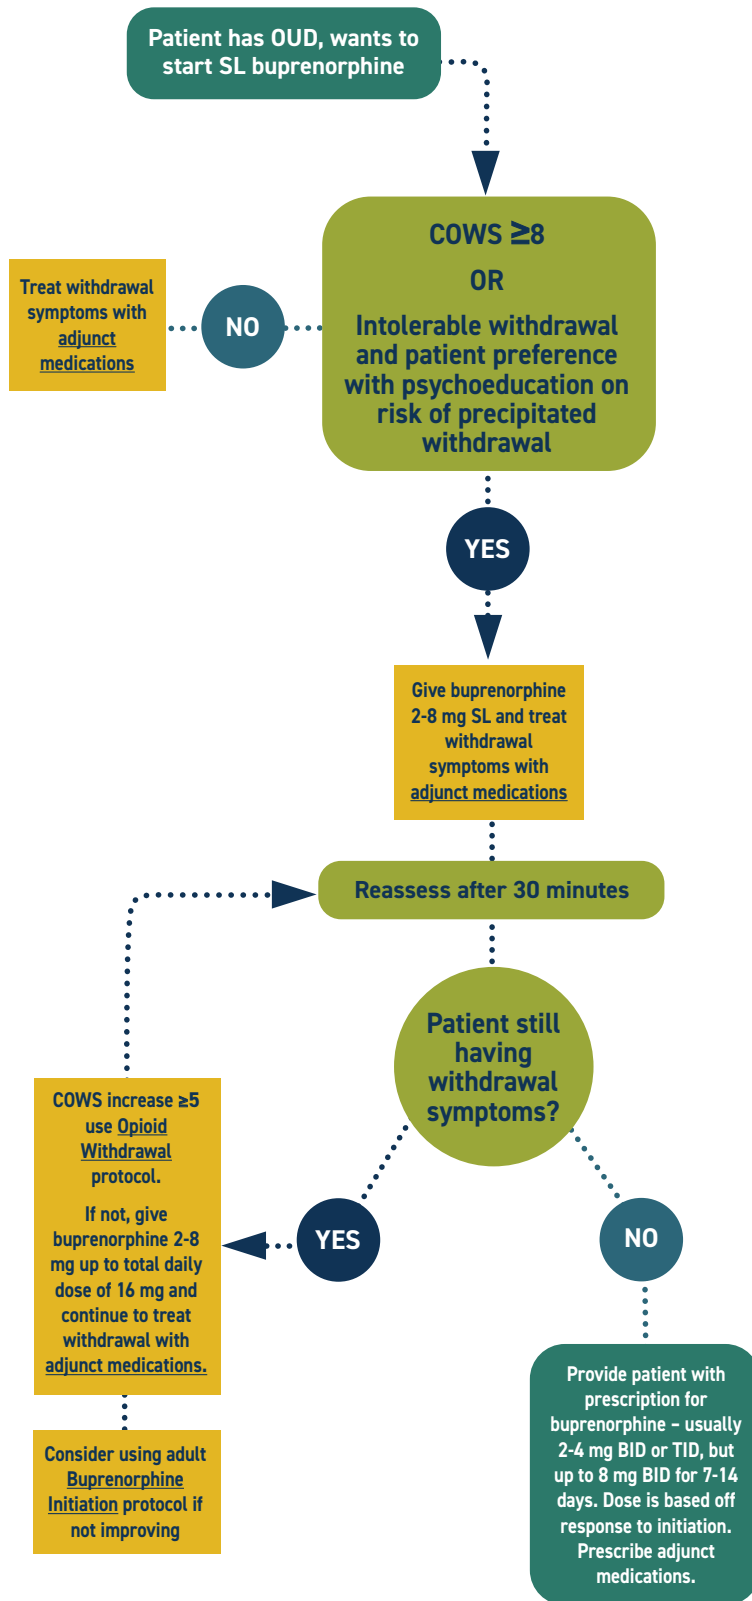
Patient has OUD, wants to start SL buprenorphine

COWS ≥8

OR

Intolerable withdrawal and patient preference with psychoeducation on risk of precipitated withdrawal

NO

Treat withdrawal symptoms with adjunct medications

YES

Give buprenorphine 2-8 mg SL and treat withdrawal symptoms with adjunct medications

Reassess after 30 minutes

Patient still having withdrawal symptoms?

YES

COWS increase ≥5 use Opioid Withdrawal protocol.

If not, give buprenorphine 2-8 mg up to total daily dose of 16 mg and continue to treat withdrawal with adjunct medications.

Consider using adult Buprenorphine Initiation protocol if not improving

NO

Provide patient with prescription for buprenorphine – usually 2-4 mg BID or TID, but up to 8 mg BID for 7-14 days. Dose is based off response to initiation. Prescribe adjunct medications.